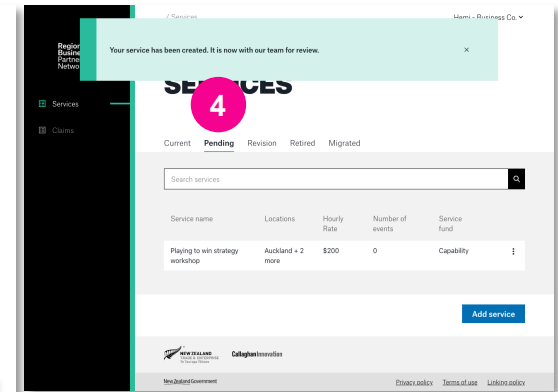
/ Services

Hemi - Business Co.

Region
Busine
Partne
Netwo

Your service has been created. It is now with our team for review.

×

Services

Claims

SERVICES

4

Current Pending Revision Retired Migrated

Search services

| Service name | Locations | Hourly Rate | Number of events | Service fund |
|---|---|---|---|---|
| Playing to win strategy workshop | Auckland + 2 more | $200 | 0 | Capability |

Add service

NEW ZEALAND TRADE & ENTERPRISE Te Taurapa Tūhono

Callaghan Innovation

New Zealand Government

Privacy policy Terms of use Linking policy